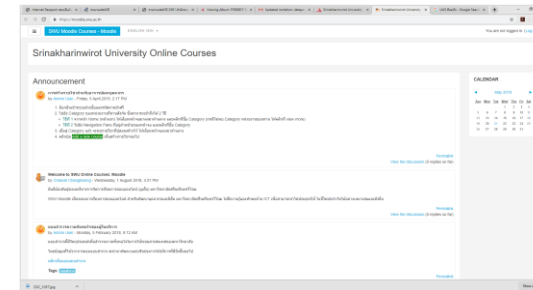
SWU Moodle Courses - Moodle

English (en)

You are not logged in. (Log in)

Srinakharinwirot University Online Courses

Announcement

CALENDAR

May 2015

Sun Mon Tue Wed Thu Fri Sat

by Admin User - Friday, 3 April 2015, 2:17 PM

Permalink
View the discussion (0 replies so far)

Welcome to SWU Online Courses: Moodle

by Chanasit Chongcharoen - Wednesday, 1 August 2016, 3:21 PM

Permalink
View the discussion (0 replies so far)

by Admin User - Sunday, 5 February 2015, 9:12 AM

Tags:

Permalink

SWU_1587.jpg